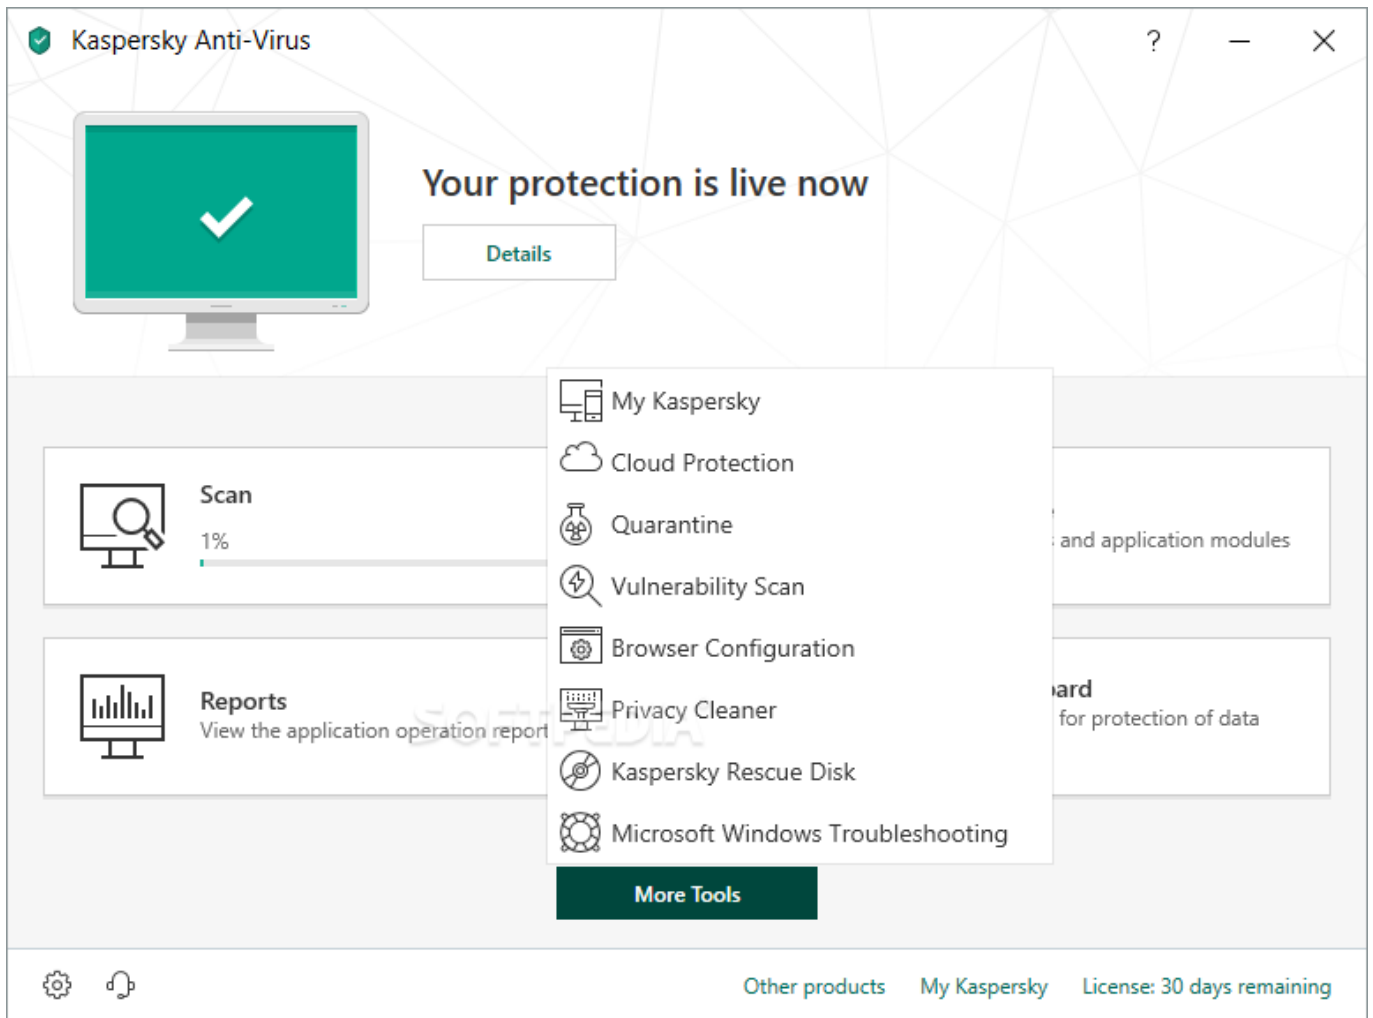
Kaspersky Anti-Virus

?

Your protection is live now

Details

Scan

1%

Reports

View the application operation report

and application modules

ard

for protection of data

My Kaspersky

Cloud Protection

Quarantine

Vulnerability Scan

Browser Configuration

Privacy Cleaner

Kaspersky Rescue Disk

Microsoft Windows Troubleshooting

More Tools

SOFTPEDIA

Other products My Kaspersky License: 30 days remaining